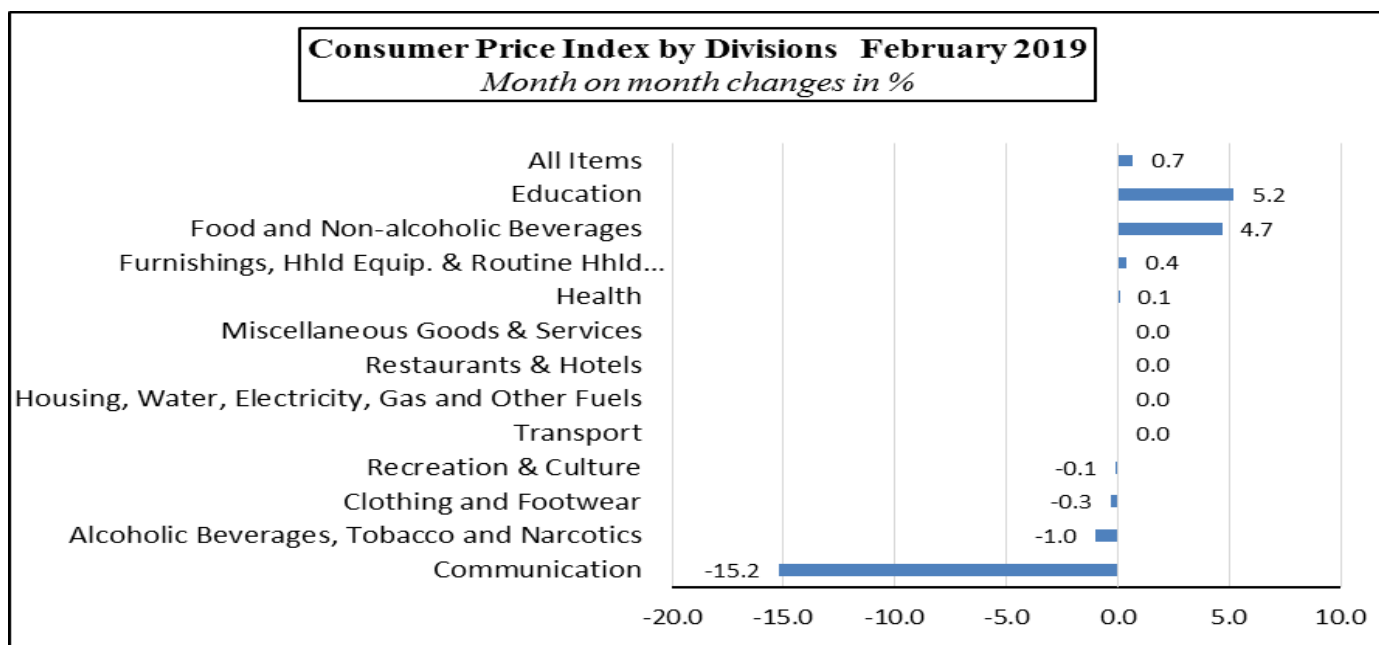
Consumer Price Index by Divisions February 2019
Month on month changes in %

All Items 0.7
Education 5.2
Food and Non-alcoholic Beverages 4.7
Furnishings, Hhld Equip. & Routine Hhld... 0.4
Health 0.1
Miscellaneous Goods & Services 0.0
Restaurants & Hotels 0.0
Housing, Water, Electricity, Gas and Other Fuels 0.0
Transport 0.0
Recreation & Culture -0.1
Clothing and Footwear -0.3
Alcoholic Beverages, Tobacco and Narcotics -1.0
Communication -15.2

-20.0 -15.0 -10.0 -5.0 0.0 5.0 10.0